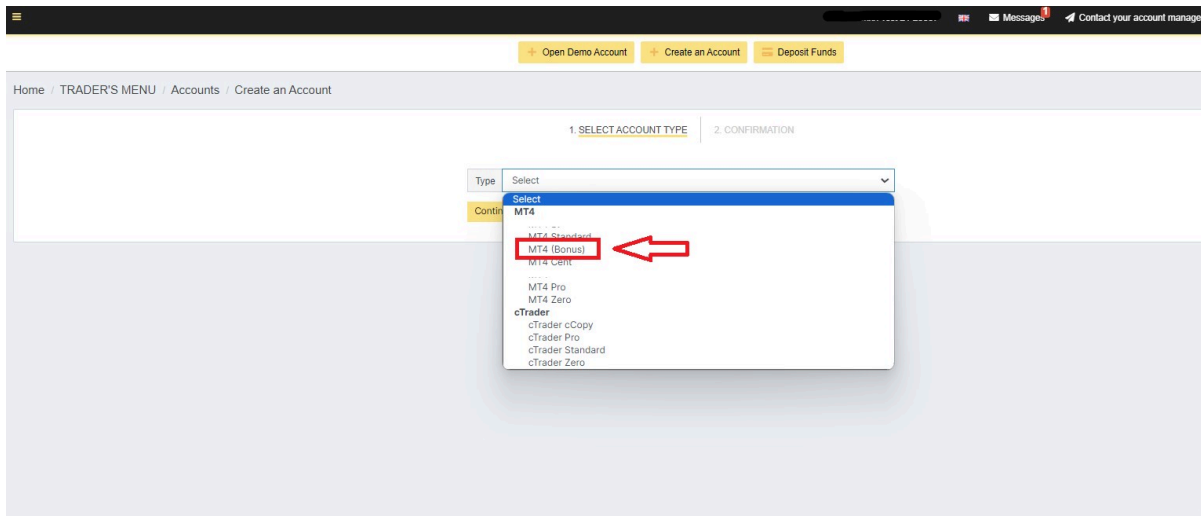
Messages 1 Contact your account manage

+ Open Demo Account + Create an Account Deposit Funds

Home / TRADER'S MENU / Accounts / Create an Account

1. SELECT ACCOUNT TYPE 2. CONFIRMATION

Type Select

Contin

Select
MT4
MT4 Standard
MT4 (Bonus)
MT4 Cent
MT4 Pro
MT4 Zero
cTrader
cTrader cCopy
cTrader Pro
cTrader Standard
cTrader Zero